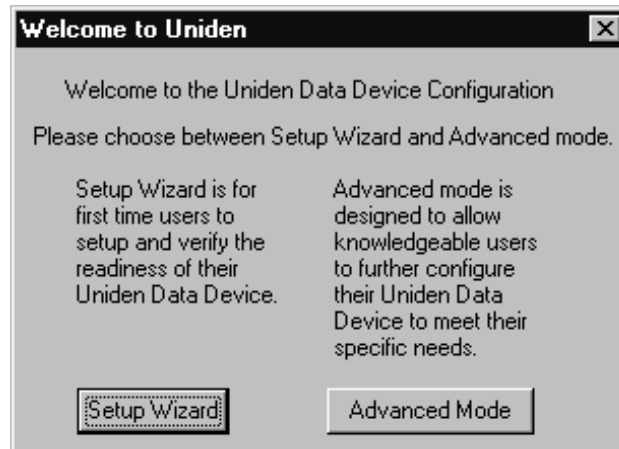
Welcome to Uniden

×

Welcome to the Uniden Data Device Configuration

Please choose between Setup Wizard and Advanced mode.

Setup Wizard is for first time users to setup and verify the readiness of their Uniden Data Device.

Advanced mode is designed to allow knowledgeable users to further configure their Uniden Data Device to meet their specific needs.

Setup Wizard

Advanced Mode